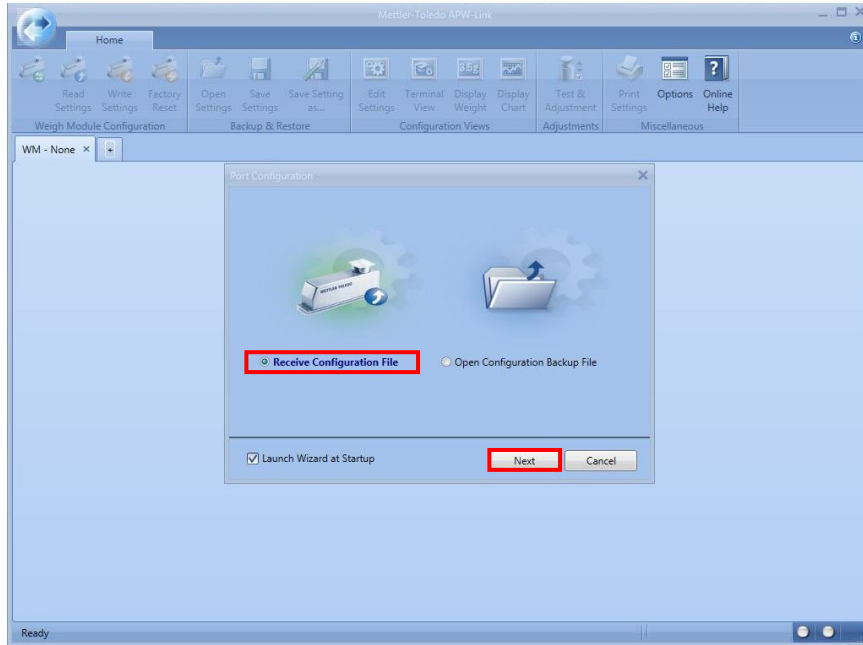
Mettler-Toledo APW-Link

Home

Read Settings
Write Settings
Factory Reset
Weigh Module Configuration

Open Settings
Save Settings
Save Setting as...
Backup & Restore

Edit Settings
Terminal View
Display Weight
Display Chart
Configuration Views

Test & Adjustment
Adjustments

Print Settings
Options
Online Help
Miscellaneous

WM - None ×

Port Configuration

METTLER TOLEDO

Receive Configuration File

Open Configuration Backup File

Launch Wizard at Startup

Next

Cancel

Ready